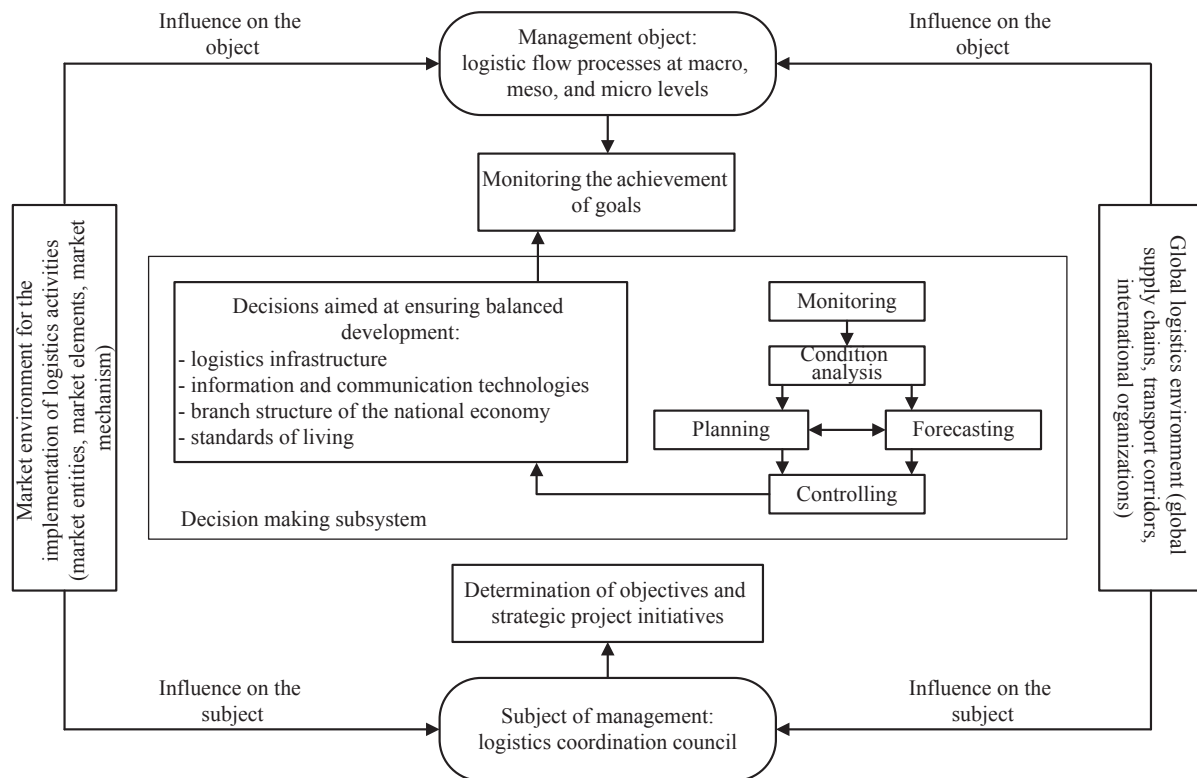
Influence on the object

Management object: logistic flow processes at macro, meso, and micro levels

Influence on the object

Monitoring the achievement of goals

Market environment for the implementation of logistics activities (market entities, market elements, market mechanism)

Decisions aimed at ensuring balanced development:
- logistics infrastructure
- information and communication technologies
- branch structure of the national economy
- standards of living

Monitoring

Condition analysis

Planning

Forecasting

Controlling

Decision making subsystem

Global logistics environment (global supply chains, transport corridors, international organizations)

Determination of objectives and strategic project initiatives

Influence on the subject

Subject of management: logistics coordination council

Influence on the subject